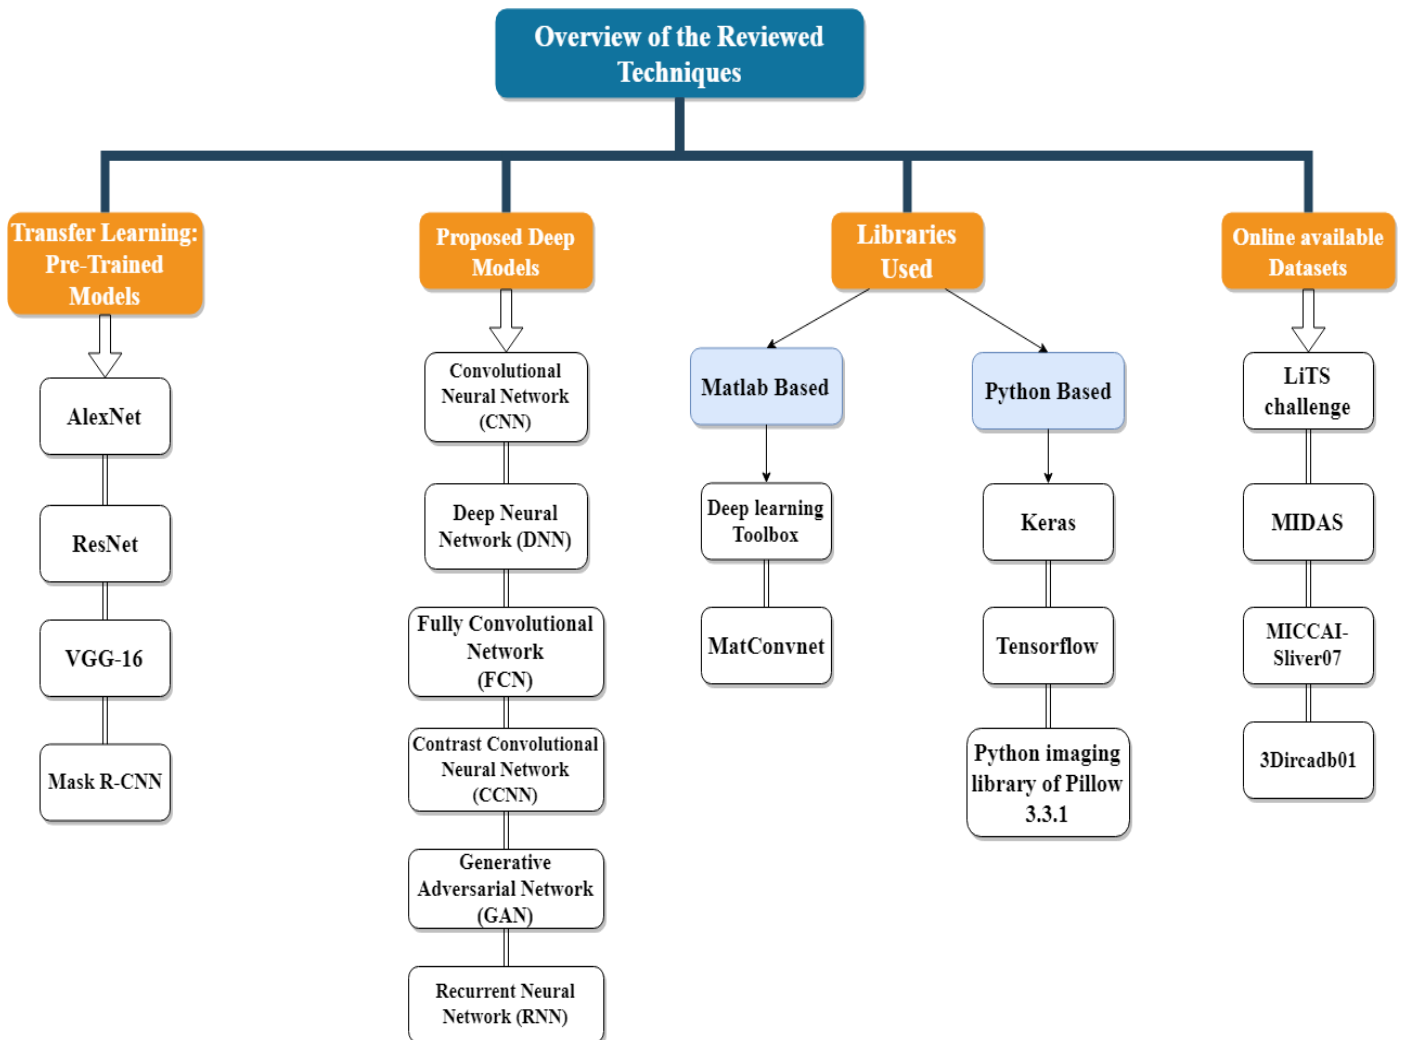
Overview of the Reviewed Techniques

Transfer Learning: Pre-Trained Models

AlexNet

ResNet

VGG-16

Mask R-CNN

Proposed Deep Models

Convolutional Neural Network (CNN)

Deep Neural Network (DNN)

Fully Convolutional Network (FCN)

Contrast Convolutional Neural Network (CCNN)

Generative Adversarial Network (GAN)

Recurrent Neural Network (RNN)

Libraries Used

Matlab Based

Deep learning Toolbox

MatConvnet

Python Based

Keras

Tensorflow

Python imaging library of Pillow 3.3.1

Online available Datasets

LiTS challenge

MIDAS

MICCAI-Sliver07

3Dircadb01